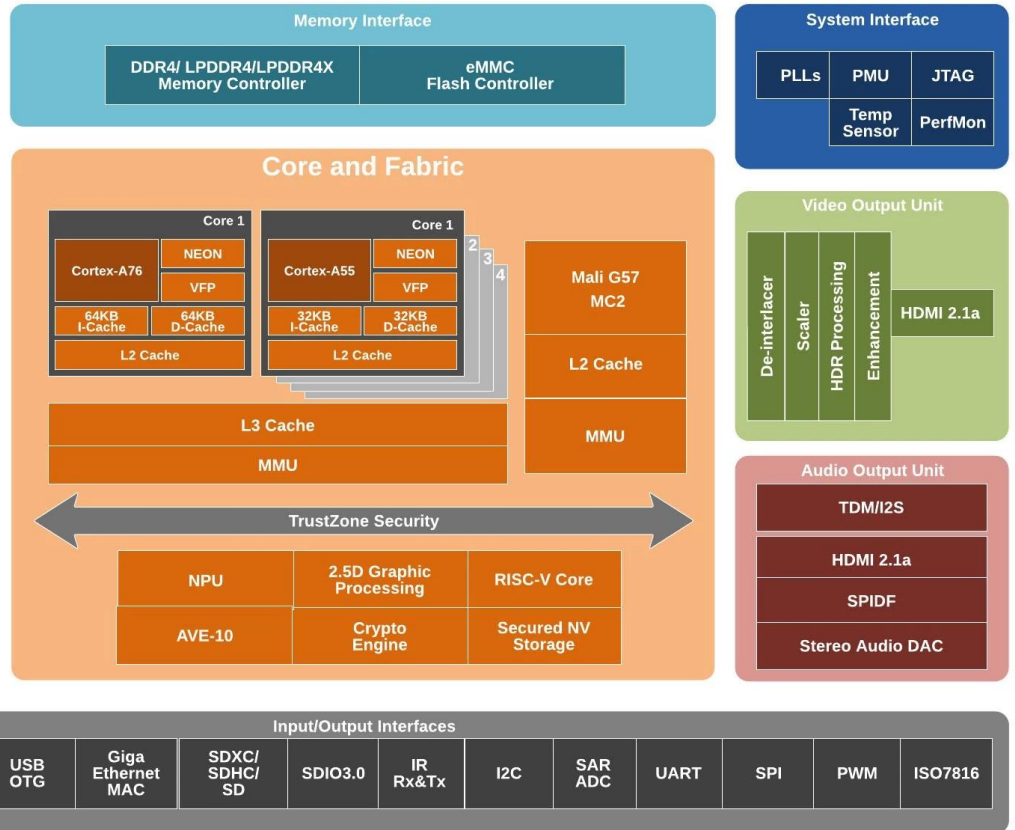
Memory Interface

DDR4/ LPDDR4/LPDDR4X Memory Controller

eMMC Flash Controller

System Interface

PLLs

PMU

JTAG

Temp Sensor

PerfMon

Core and Fabric

Core 1

Cortex-A76

NEON

VFP

64KB I-Cache

64KB D-Cache

L2 Cache

Core 1

Cortex-A55

NEON

VFP

32KB I-Cache

32KB D-Cache

L2 Cache

2

3

4

Mali G57 MC2

L2 Cache

MMU

L3 Cache

MMU

TrustZone Security

NPU

2.5D Graphic Processing

RISC-V Core

AVE-10

Crypto Engine

Secured NV Storage

Video Output Unit

De-interlacer

Scaler

HDR Processing

Enhancement

HDMI 2.1a

Audio Output Unit

TDM/I2S

HDMI 2.1a

SPIDF

Stereo Audio DAC

Input/Output Interfaces

| USB OTG | Giga Ethernet MAC | SDXC/ SDHC/ SD | SDIO3.0 | IR Rx&Tx | I2C | SAR ADC | UART | SPI | PWM | ISO7816 |
|---|---|---|---|---|---|---|---|---|---|---|